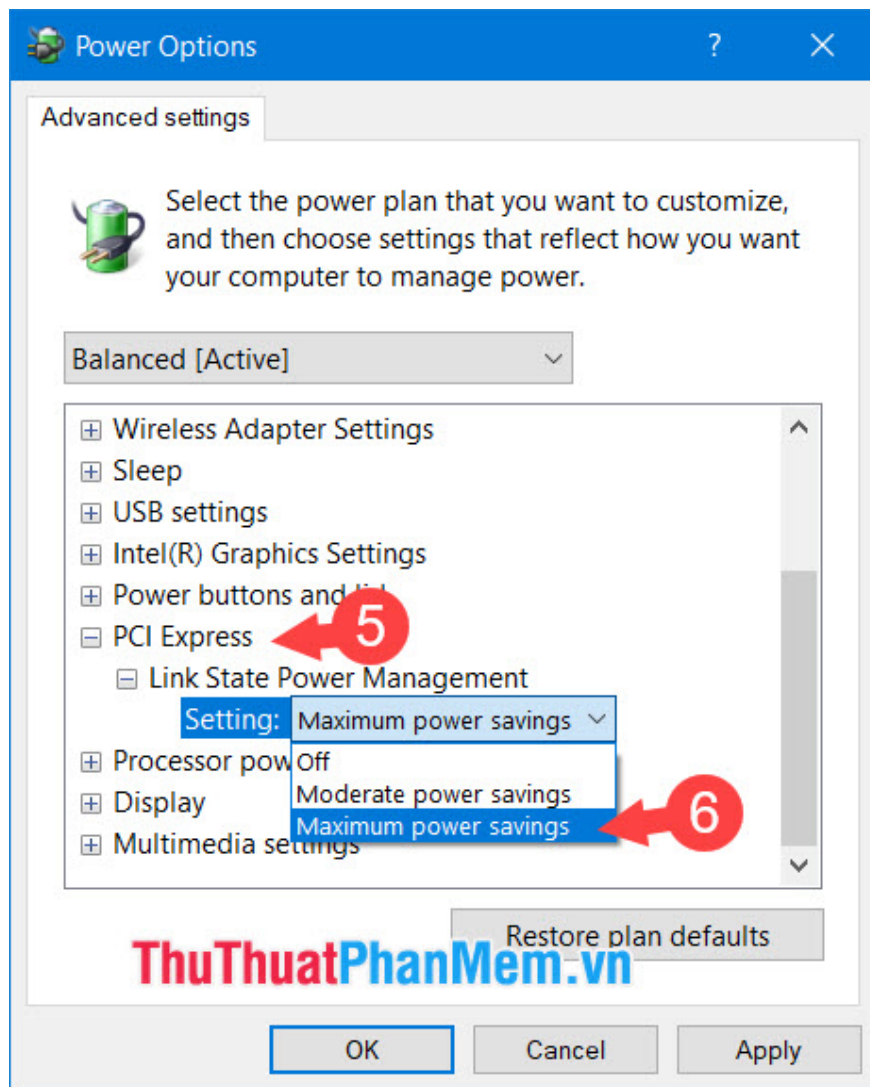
Power Options ? ✕

Advanced settings

Select the power plan that you want to customize, and then choose settings that reflect how you want your computer to manage power.

Balanced [Active]

⊞ Wireless Adapter Settings
⊞ Sleep
⊞ USB settings
⊞ Intel(R) Graphics Settings
⊞ Power buttons and lid
⊟ PCI Express
⊟ Link State Power Management
Setting: Maximum power savings
⊞ Processor pow
⊞ Display
⊞ Multimedia settings

Off
Moderate power savings
Maximum power savings

5
6

Restore plan defaults

ThuThuatPhanMem.vn

OK Cancel Apply